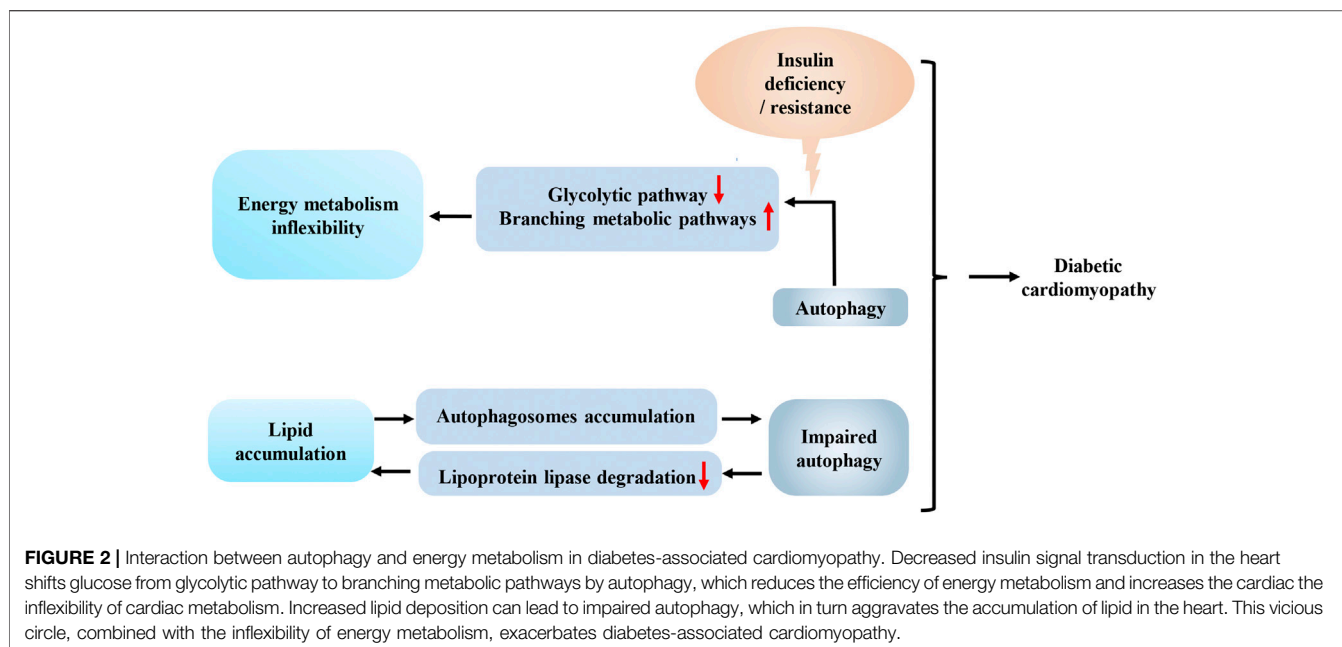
Insulin deficiency / resistance

Energy metabolism inflexibility

Glycolytic pathway ↓
Branching metabolic pathways ↑

Autophagy

Diabetic cardiomyopathy

Lipid accumulation

Autophagosomes accumulation

Lipoprotein lipase degradation ↓

Impaired autophagy

**FIGURE 2 |** Interaction between autophagy and energy metabolism in diabetes-associated cardiomyopathy. Decreased insulin signal transduction in the heart shifts glucose from glycolytic pathway to branching metabolic pathways by autophagy, which reduces the efficiency of energy metabolism and increases the cardiac the inflexibility of cardiac metabolism. Increased lipid deposition can lead to impaired autophagy, which in turn aggravates the accumulation of lipid in the heart. This vicious circle, combined with the inflexibility of energy metabolism, exacerbates diabetes-associated cardiomyopathy.